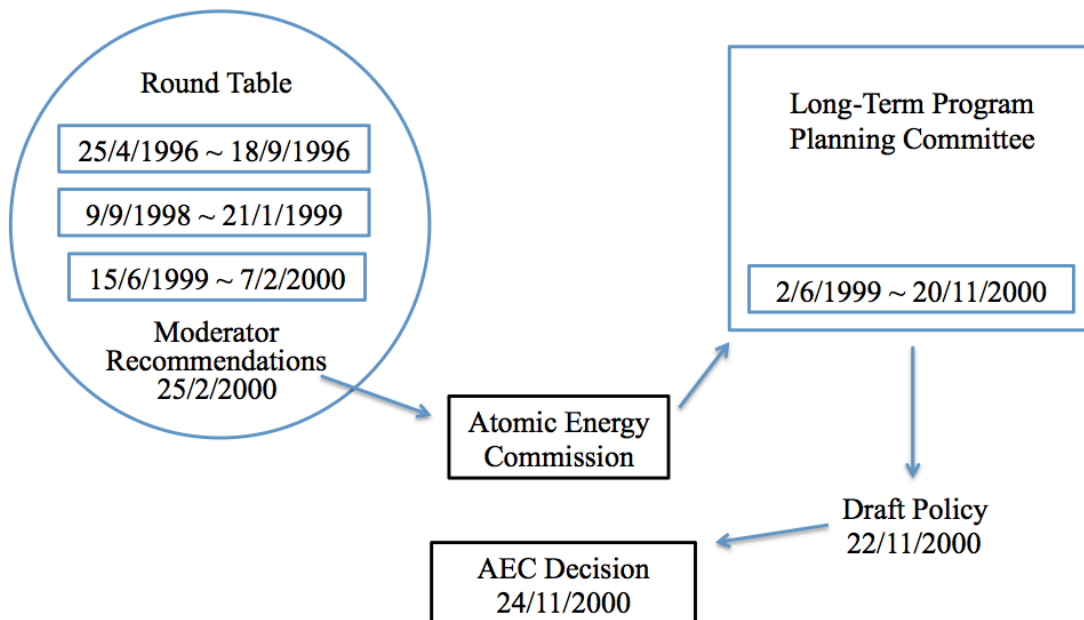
Round Table

25/4/1996 ~ 18/9/1996

9/9/1998 ~ 21/1/1999

15/6/1999 ~ 7/2/2000

Moderator Recommendations 25/2/2000

Long-Term Program Planning Committee

2/6/1999 ~ 20/11/2000

Atomic Energy Commission

Draft Policy 22/11/2000

AEC Decision 24/11/2000